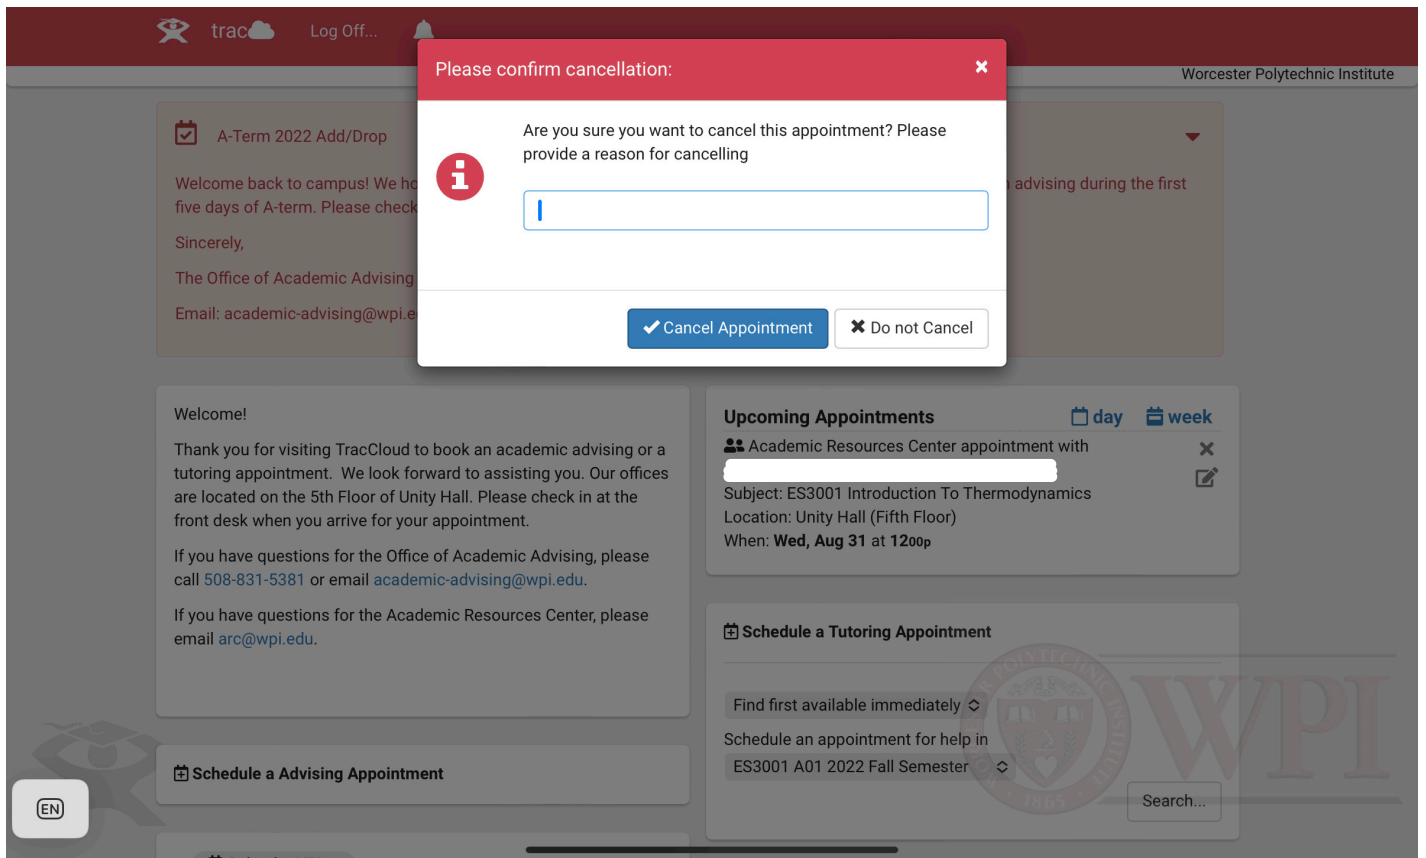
trac Log Off...

Worcester Polytechnic Institute

A-Term 2022 Add/Drop

Welcome back to campus! We ho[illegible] advising during the first five days of A-term. Please check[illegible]

Sincerely,

The Office of Academic Advising

Email: academic-advising@wpi.e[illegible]

Please confirm cancellation:

Are you sure you want to cancel this appointment? Please provide a reason for cancelling

Cancel Appointment

Do not Cancel

Welcome!

Thank you for visiting TracCloud to book an academic advising or a tutoring appointment. We look forward to assisting you. Our offices are located on the 5th Floor of Unity Hall. Please check in at the front desk when you arrive for your appointment.

If you have questions for the Office of Academic Advising, please call 508-831-5381 or email academic-advising@wpi.edu.

If you have questions for the Academic Resources Center, please email arc@wpi.edu.

Upcoming Appointments day week

Academic Resources Center appointment with

Subject: ES3001 Introduction To Thermodynamics
Location: Unity Hall (Fifth Floor)
When: Wed, Aug 31 at 1200p

Schedule a Tutoring Appointment

Find first available immediately

Schedule an appointment for help in

ES3001 A01 2022 Fall Semester

Search...

Schedule a Advising Appointment

EN

WPI

1865